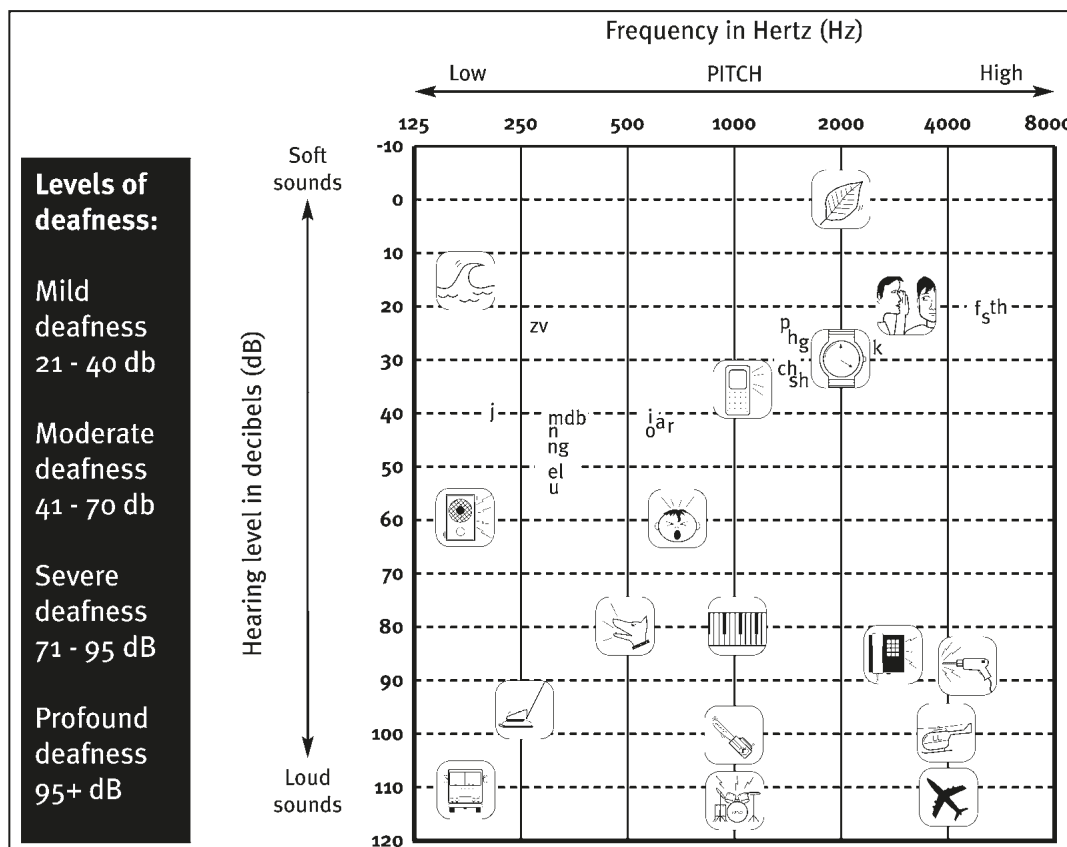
Frequency in Hertz (Hz)

Low PITCH High

125 250 500 1000 2000 4000 8000

Soft sounds

Loud sounds

Hearing level in decibels (dB)

-10
0
10
20
30
40
50
60
70
80
90
100
110
120

zv
j
mdb
n
ng
el
u
i
o a r
p
h g
ch
sh
k
f s th

Levels of deafness:

Mild deafness 21 - 40 db

Moderate deafness 41 - 70 db

Severe deafness 71 - 95 dB

Profound deafness 95+ dB